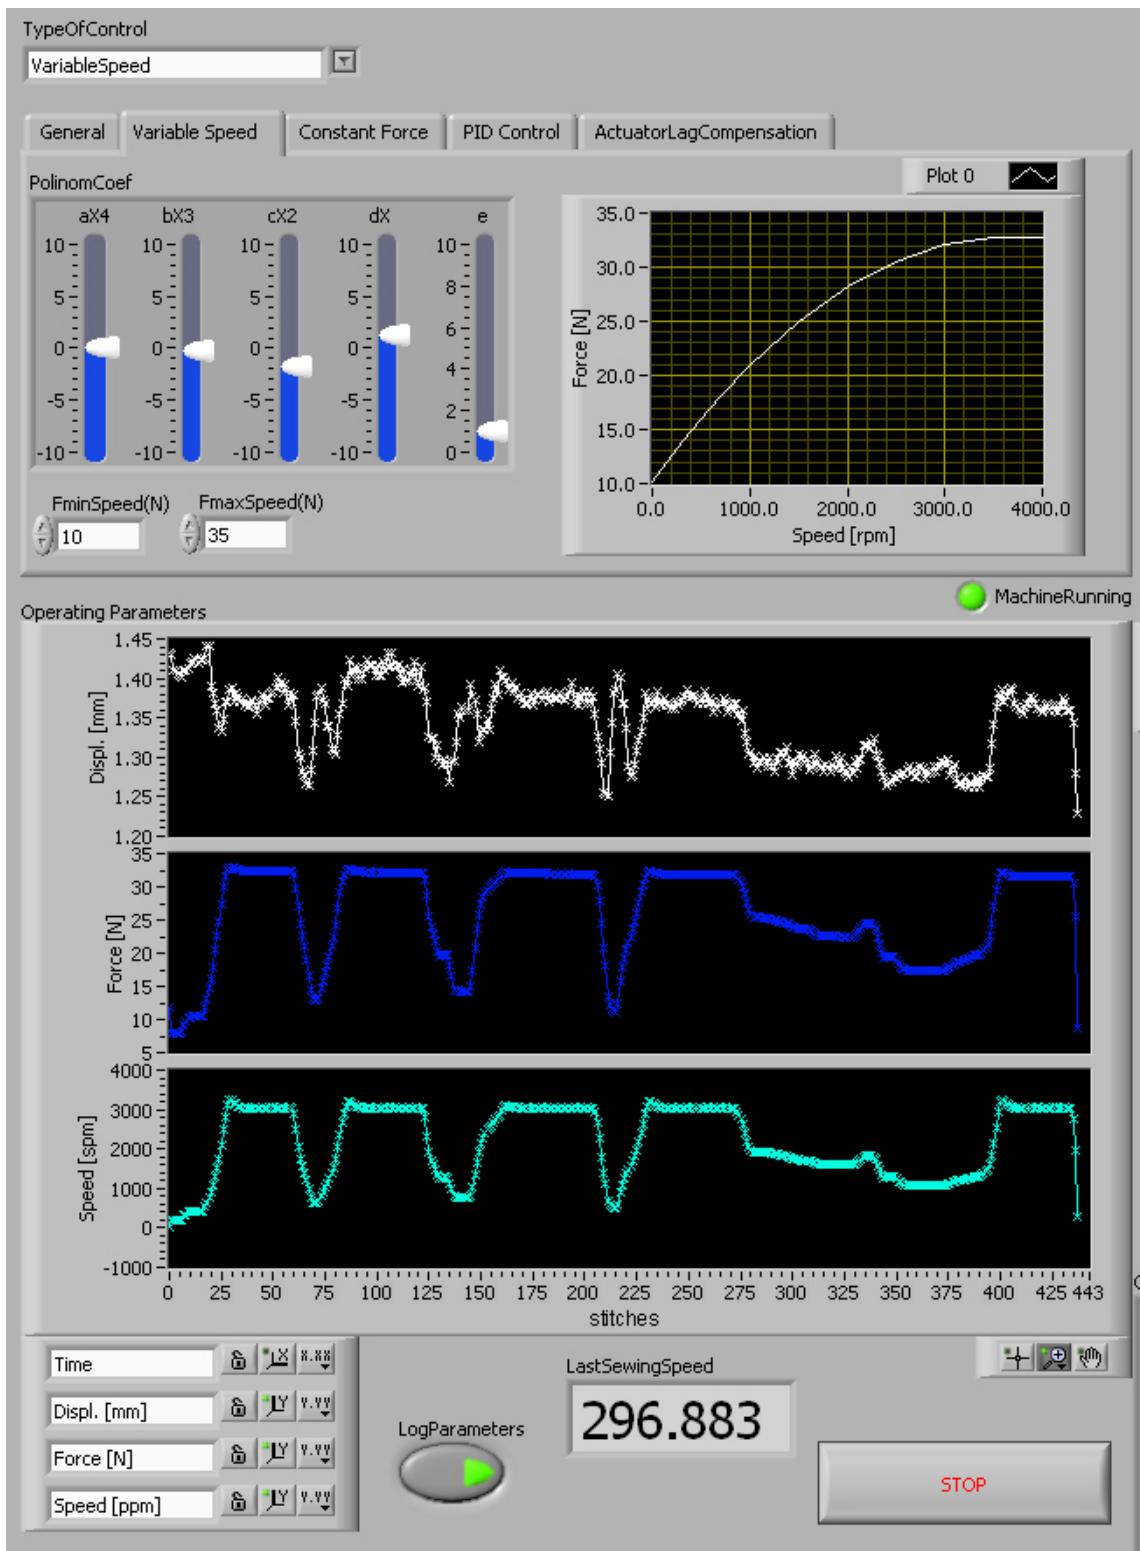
TypeOfControl

VariableSpeed

General | Variable Speed | Constant Force | PID Control | ActuatorLagCompensation

PolinomCoef

aX4 bX3 cX2 dX e

10 5 0 -5 -10
10 5 0 -5 -10
10 5 0 -5 -10
10 5 0 -5 -10
10 8 6 4 2 0

FminSpeed(N) 10
FmaxSpeed(N) 35

Plot 0

35.0 30.0 25.0 20.0 15.0 10.0
Force [N]
0.0 1000.0 2000.0 3000.0 4000.0
Speed [rpm]

MachineRunning

Operating Parameters

1.45 1.40 1.35 1.30 1.25 1.20
Displ. [mm]

35 30 25 20 15 10 5
Force [N]

4000 3000 2000 1000 0 -1000
Speed [spm]

0 25 50 75 100 125 150 175 200 225 250 275 300 325 350 375 400 425 443
stitches

Time
Displ. [mm]
Force [N]
Speed [ppm]

x.xx
y.yy
y.yy
y.yy

LogParameters

LastSewingSpeed
296.883

STOP